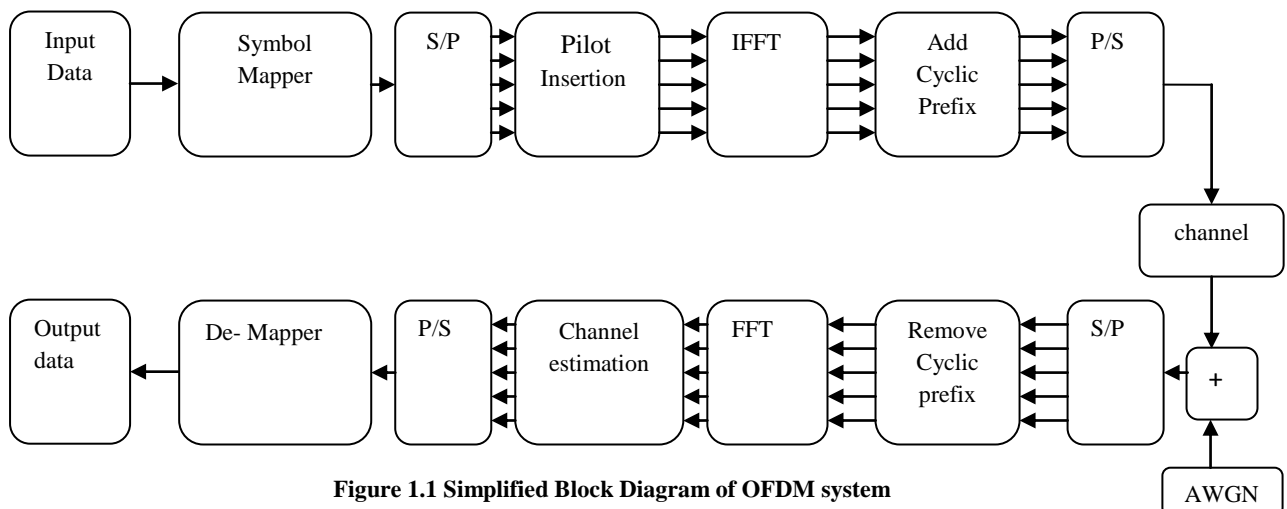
Input Data

Symbol Mapper

S/P

Pilot Insertion

IFFT

Add Cyclic Prefix

P/S

channel

Output data

De- Mapper

P/S

Channel estimation

FFT

Remove Cyclic prefix

S/P

+

AWGN

Figure 1.1 Simplified Block Diagram of OFDM system